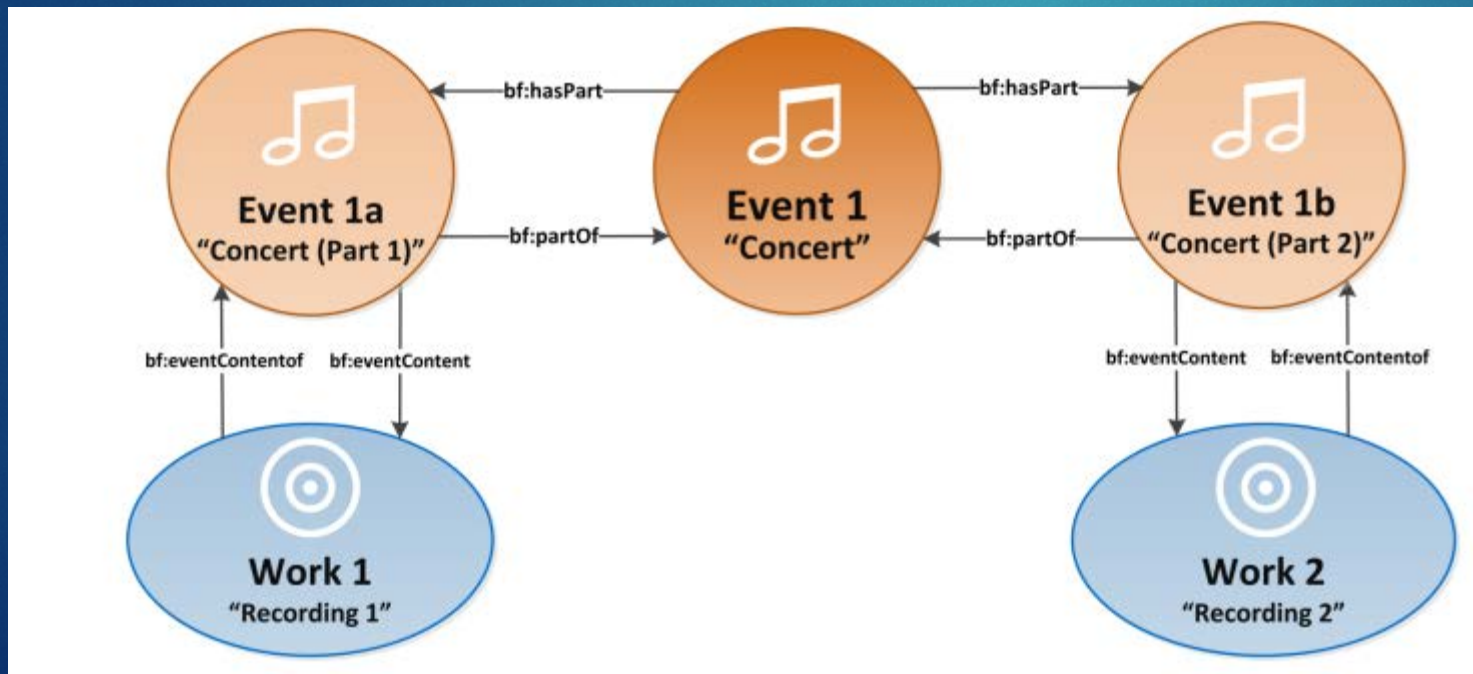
bf:hasPart
bf:hasPart

Event 1a
“Concert (Part 1)”

bf:partOf

Event 1
“Concert”

bf:partOf

Event 1b
“Concert (Part 2)”

bf:eventContentof
bf:eventContent

bf:eventContent
bf:eventContentof

Work 1
“Recording 1”

Work 2
“Recording 2”